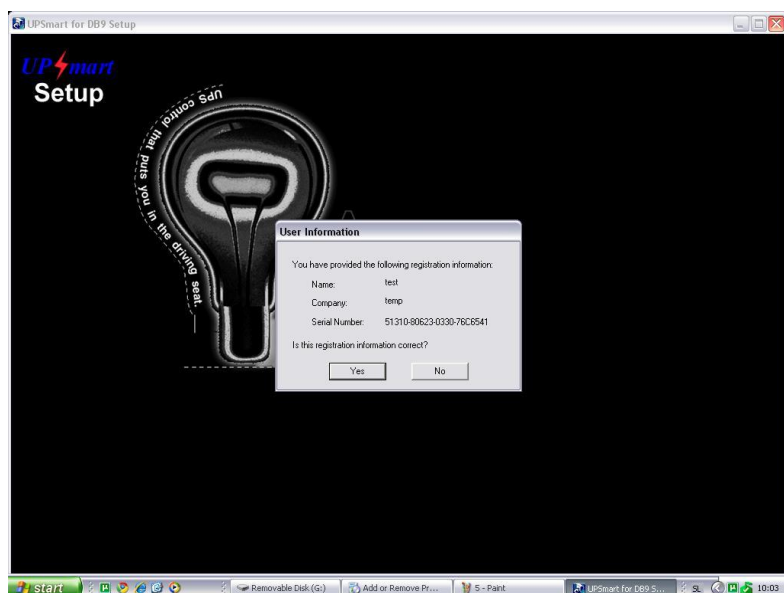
UPSmart for DB9 Setup

UPSmart
Setup

UPS control that puts you in the driving seat.

User Information

You have provided the following registration information:

Name: test

Company: temp

Serial Number: 51310-80623-0330-76C6541

Is this registration information correct?

Yes No

start

Removable Disk (G:)

Add or Remove Pr...

5 - Paint

UPSmart for DB9 S...

SL

10:03